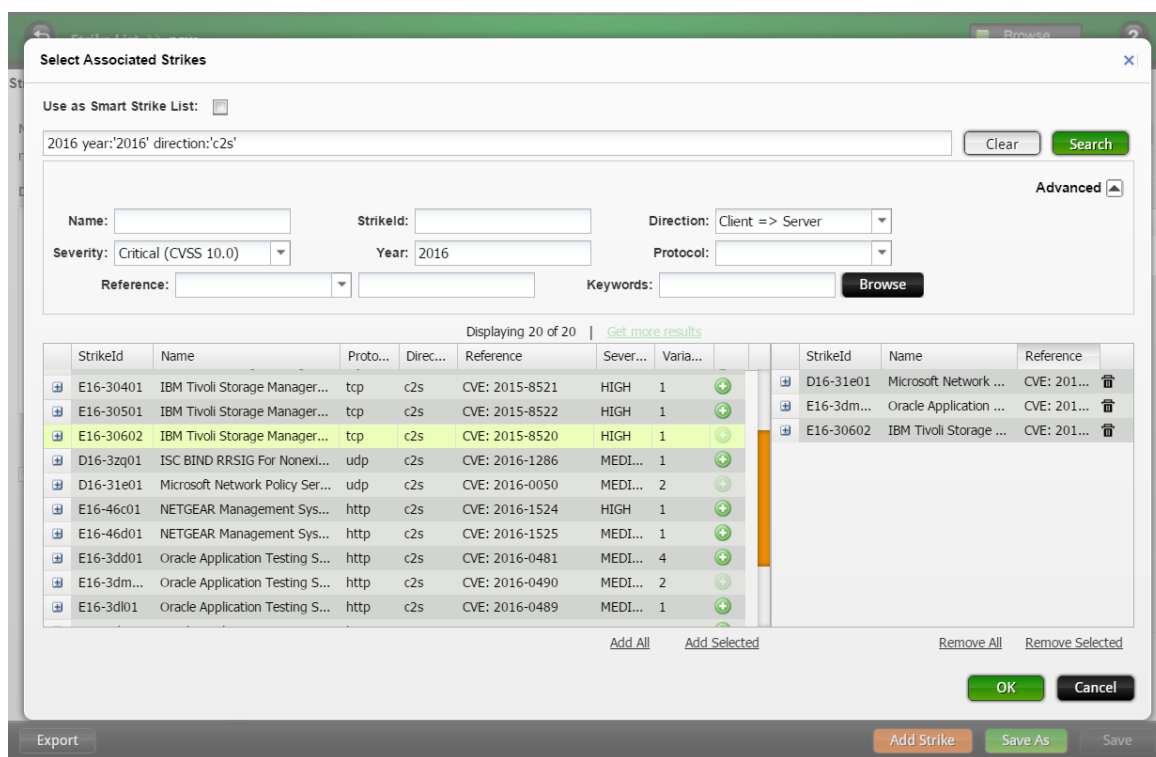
Select Associated Strikes

Use as Smart Strike List:

2016 year:'2016' direction:'c2s'

Clear Search

Advanced

Name: StrikeId: Direction: Client => Server

Severity: Critical (CVSS 10.0) Year: 2016 Protocol:

Reference: Keywords: Browse

Displaying 20 of 20 | Get more results

| StrikeId | Name | Proto... | Direc... | Reference | Sever... | Varia... |
|---|---|---|---|---|---|---|
| E16-30401 | IBM Tivoli Storage Manager... | tcp | c2s | CVE: 2015-8521 | HIGH | 1 |
| E16-30501 | IBM Tivoli Storage Manager... | tcp | c2s | CVE: 2015-8522 | HIGH | 1 |
| E16-30602 | IBM Tivoli Storage Manager... | tcp | c2s | CVE: 2015-8520 | HIGH | 1 |
| D16-3zq01 | ISC BIND RRSIG For Nonexi... | udp | c2s | CVE: 2016-1286 | MEDI... | 1 |
| D16-31e01 | Microsoft Network Policy Ser... | udp | c2s | CVE: 2016-0050 | MEDI... | 2 |
| E16-46c01 | NETGEAR Management Sys... | http | c2s | CVE: 2016-1524 | HIGH | 1 |
| E16-46d01 | NETGEAR Management Sys... | http | c2s | CVE: 2016-1525 | MEDI... | 1 |
| E16-3dd01 | Oracle Application Testing S... | http | c2s | CVE: 2016-0481 | MEDI... | 4 |
| E16-3dm... | Oracle Application Testing S... | http | c2s | CVE: 2016-0490 | MEDI... | 2 |
| E16-3dl01 | Oracle Application Testing S... | http | c2s | CVE: 2016-0489 | MEDI... | 1 |

| StrikeId | Name | Reference |
|---|---|---|
| D16-31e01 | Microsoft Network ... | CVE: 201... |
| E16-3dm... | Oracle Application ... | CVE: 201... |
| E16-30602 | IBM Tivoli Storage ... | CVE: 201... |

Add All Add Selected

Remove All Remove Selected

OK Cancel

Export

Add Strike Save As Save